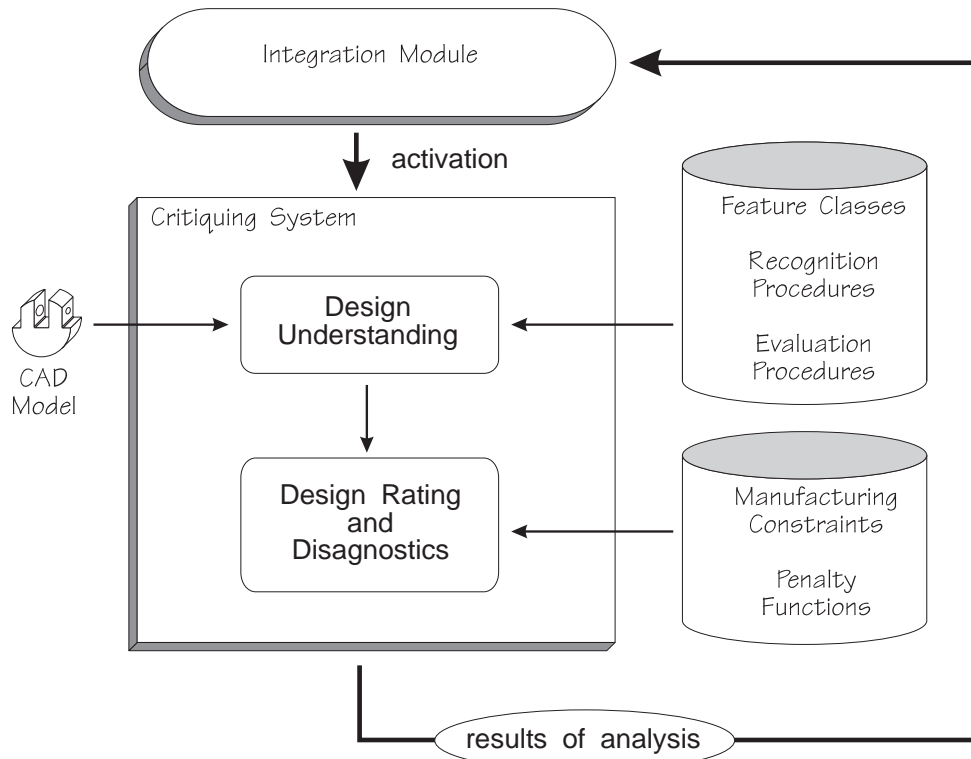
Integration Module

activation

Critiquing System

CAD Model

Design Understanding

Design Rating and Disagnostics

Feature Classes

Recognition Procedures

Evaluation Procedures

Manufacturing Constraints

Penalty Functions

results of analysis